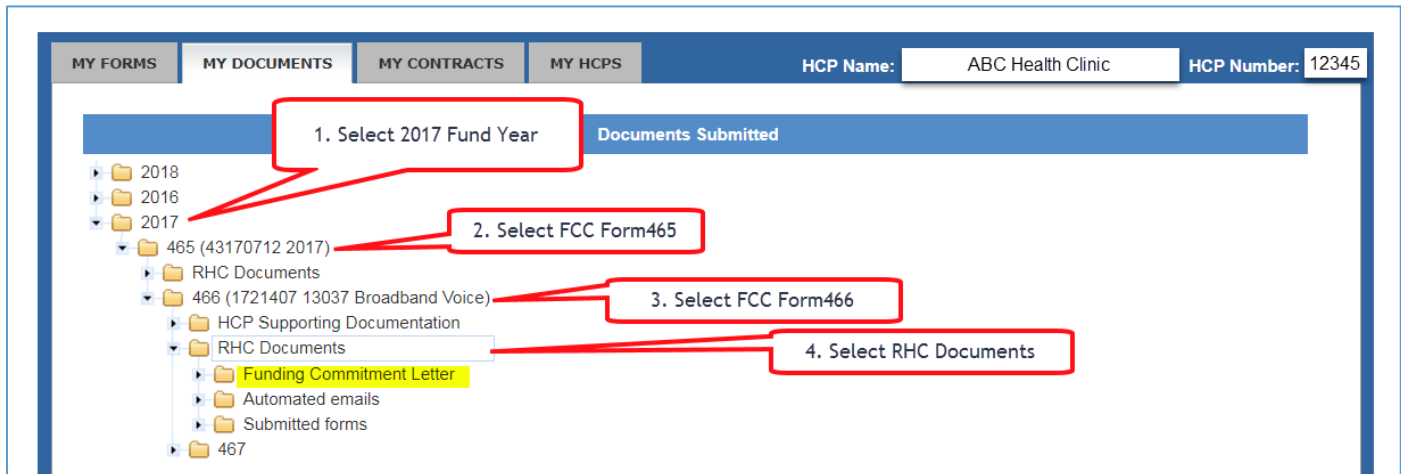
MY FORMS
MY DOCUMENTS
MY CONTRACTS
MY HCPS
HCP Name: ABC Health Clinic
HCP Number: 12345

1. Select 2017 Fund Year
Documents Submitted

2018
2016
2017
465 (43170712 2017)
2. Select FCC Form465
RHC Documents
466 (1721407 13037 Broadband Voice)
3. Select FCC Form466
HCP Supporting Documentation
RHC Documents
4. Select RHC Documents
Funding Commitment Letter
Automated emails
Submitted forms
467